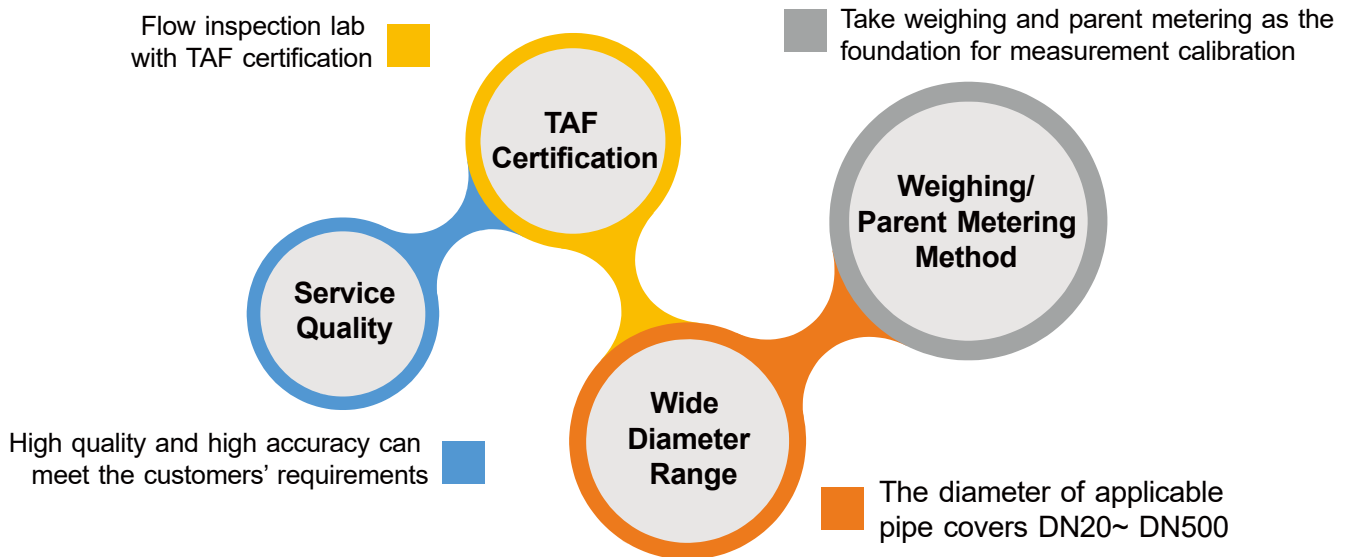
Flow inspection lab with TAF certification

Take weighing and parent metering as the foundation for measurement calibration

TAF Certification

Weighing/ Parent Metering Method

Service Quality

Wide Diameter Range

High quality and high accuracy can meet the customers' requirements

The diameter of applicable pipe covers DN20~ DN500